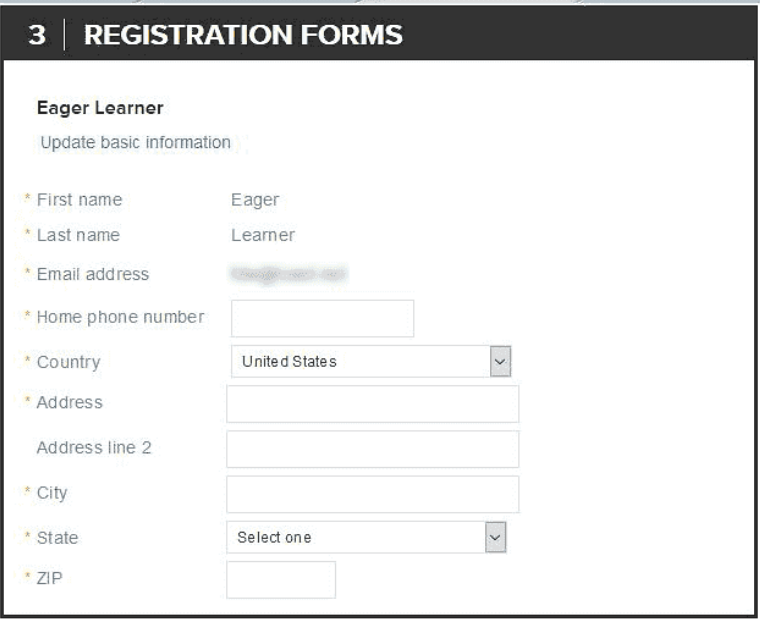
3 | REGISTRATION FORMS

Eager Learner

Update basic information

* First name Eager

* Last name Learner

* Email address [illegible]

* Home phone number

* Country United States

* Address

Address line 2

* City

* State Select one

* ZIP